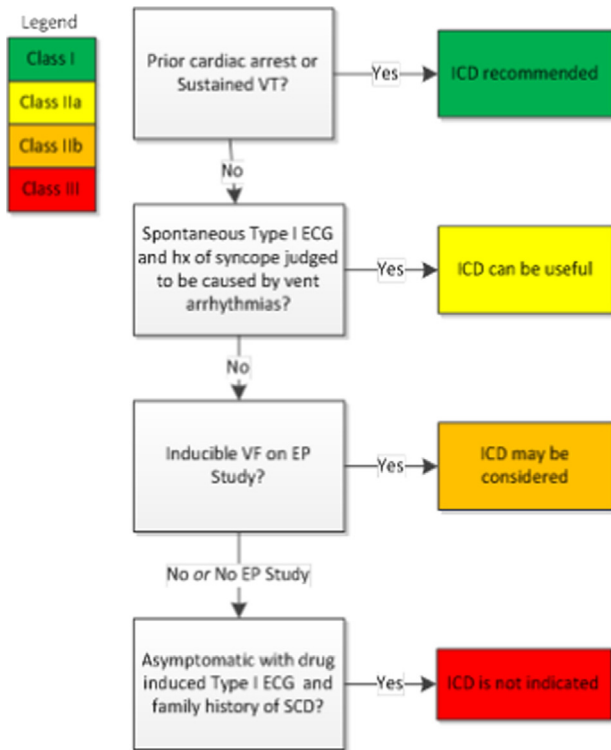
Legend

Class I

Class IIa

Class IIb

Class III

Prior cardiac arrest or Sustained VT?

Yes

ICD recommended

No

Spontaneous Type I ECG and hx of syncope judged to be caused by vent arrhythmias?

Yes

ICD can be useful

No

Inducible VF on EP Study?

Yes

ICD may be considered

No *or* No EP Study

Asymptomatic with drug induced Type I ECG and family history of SCD?

Yes

ICD is not indicated